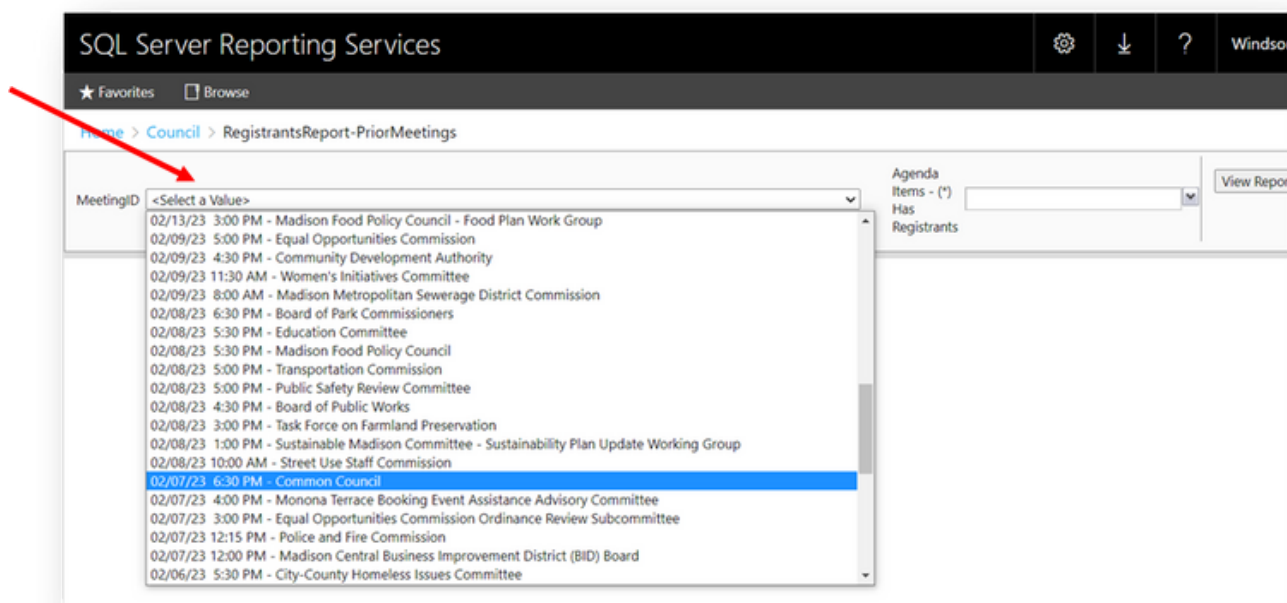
SQL Server Reporting Services

Windso

Favorites Browse

Home > Council > RegistrantsReport-PriorMeetings

MeetingID <Select a Value>

Agenda Items - (*) Has Registrants

View Repor

02/13/23 3:00 PM - Madison Food Policy Council - Food Plan Work Group
02/09/23 5:00 PM - Equal Opportunities Commission
02/09/23 4:30 PM - Community Development Authority
02/09/23 11:30 AM - Women's Initiatives Committee
02/09/23 8:00 AM - Madison Metropolitan Sewerage District Commission
02/08/23 6:30 PM - Board of Park Commissioners
02/08/23 5:30 PM - Education Committee
02/08/23 5:30 PM - Madison Food Policy Council
02/08/23 5:00 PM - Transportation Commission
02/08/23 5:00 PM - Public Safety Review Committee
02/08/23 4:30 PM - Board of Public Works
02/08/23 3:00 PM - Task Force on Farmland Preservation
02/08/23 1:00 PM - Sustainable Madison Committee - Sustainability Plan Update Working Group
02/08/23 10:00 AM - Street Use Staff Commission
02/07/23 6:30 PM - Common Council
02/07/23 4:00 PM - Monona Terrace Booking Event Assistance Advisory Committee
02/07/23 3:00 PM - Equal Opportunities Commission Ordinance Review Subcommittee
02/07/23 12:15 PM - Police and Fire Commission
02/07/23 12:00 PM - Madison Central Business Improvement District (BID) Board
02/06/23 5:30 PM - City-County Homeless Issues Committee